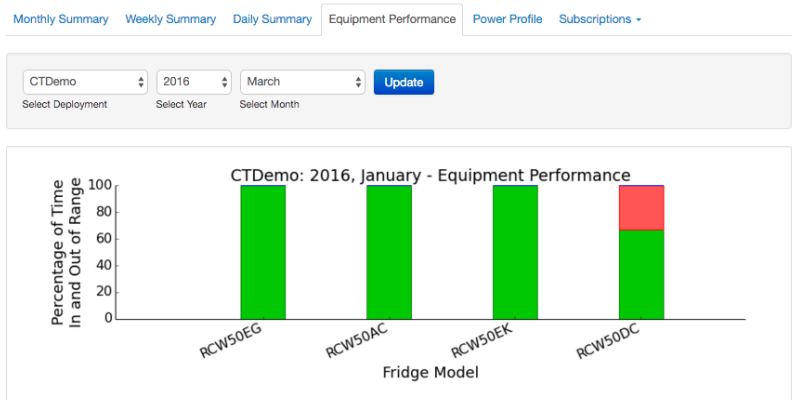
Monthly Summary | Weekly Summary | Daily Summary | Equipment Performance | Power Profile | Subscriptions

CTDemo
Select Deployment

2016
Select Year

March
Select Month

Update

CTDemo: 2016, January - Equipment Performance

Percentage of Time In and Out of Range

100
80
60
40
20
0

RCW50EG
RCW50AC
RCW50EK
RCW50DC

Fridge Model